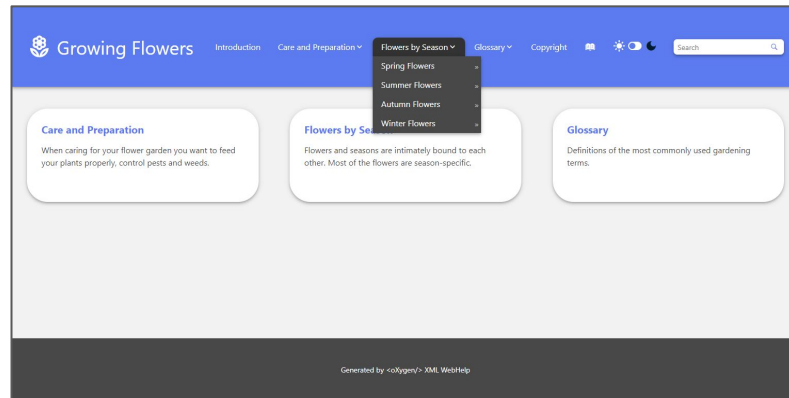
Growing Flowers

Introduction
Care and Preparation
Flowers by Season
Glossary
Copyright

Search

Spring Flowers »
Summer Flowers »
Autumn Flowers »
Winter Flowers »

Care and Preparation

When caring for your flower garden you want to feed your plants properly, control pests and weeds.

Flowers by Sea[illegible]

Flowers and seasons are intimately bound to each other. Most of the flowers are season-specific.

Glossary

Definitions of the most commonly used gardening terms.

Generated by <oXygen/> XML WebHelp